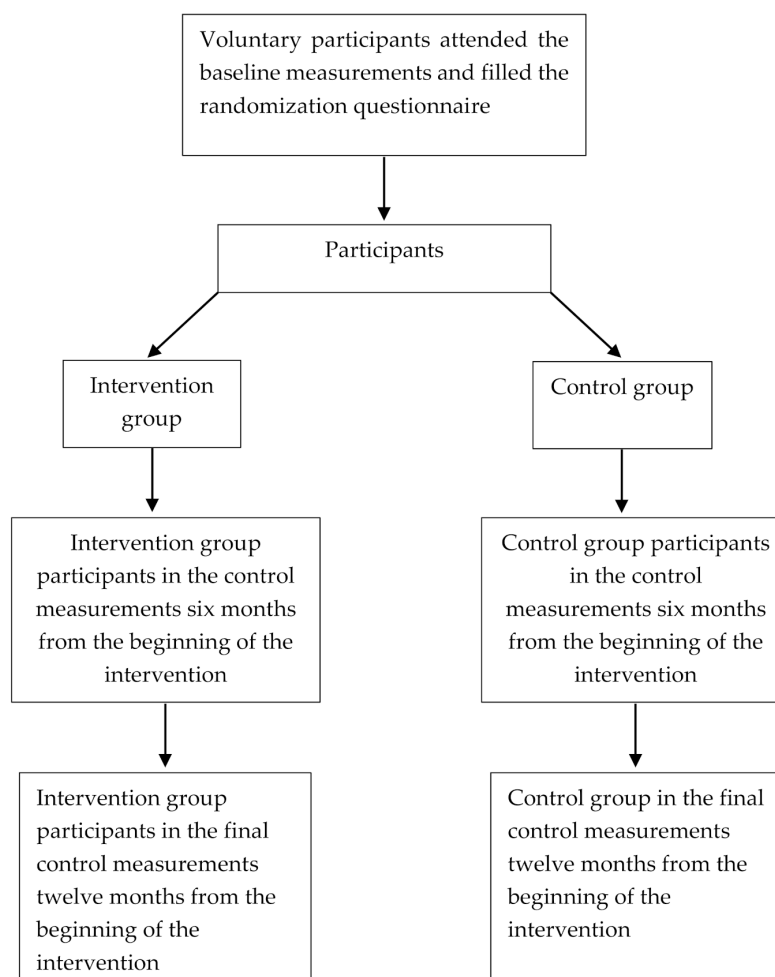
Voluntary participants attended the baseline measurements and filled the randomization questionnaire

Participants

Intervention group

Control group

Intervention group participants in the control measurements six months from the beginning of the intervention

Control group participants in the control measurements six months from the beginning of the intervention

Intervention group participants in the final control measurements twelve months from the beginning of the intervention

Control group in the final control measurements twelve months from the beginning of the intervention